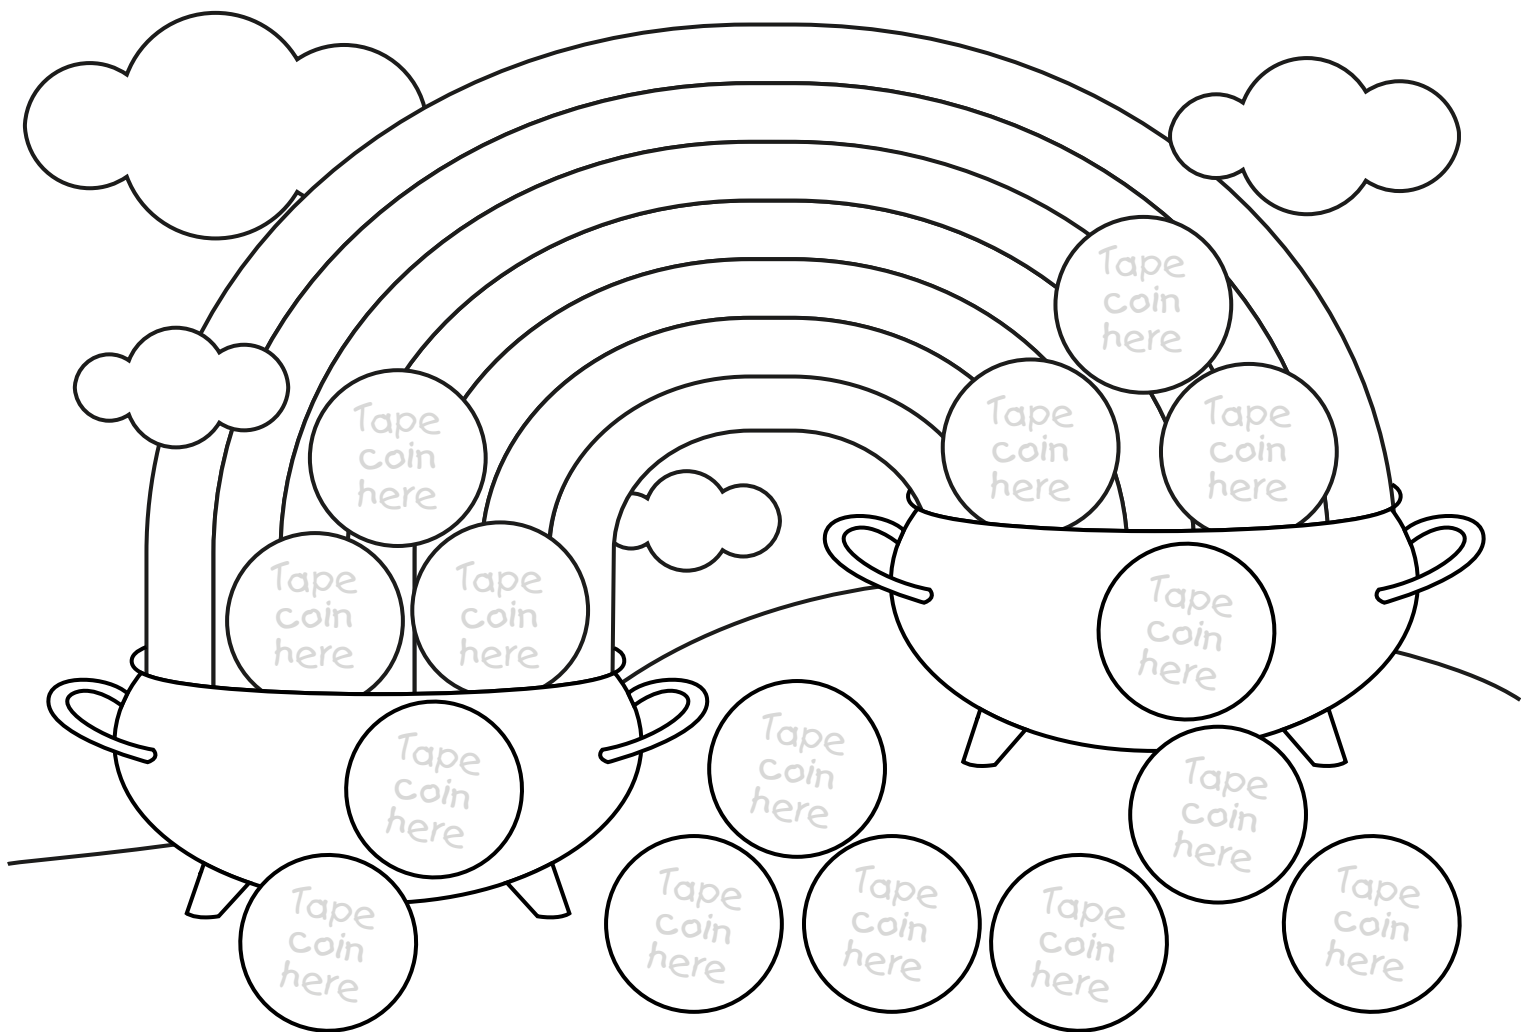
Tape coin here

Tape coin here

Tape coin here

Tape coin here

Tape coin here

Tape coin here

Tape coin here

Tape coin here

Tape coin here

Tape coin here

Tape coin here

Tape coin here

Tape coin here

Tape coin here

Tape coin here

Tape coin here